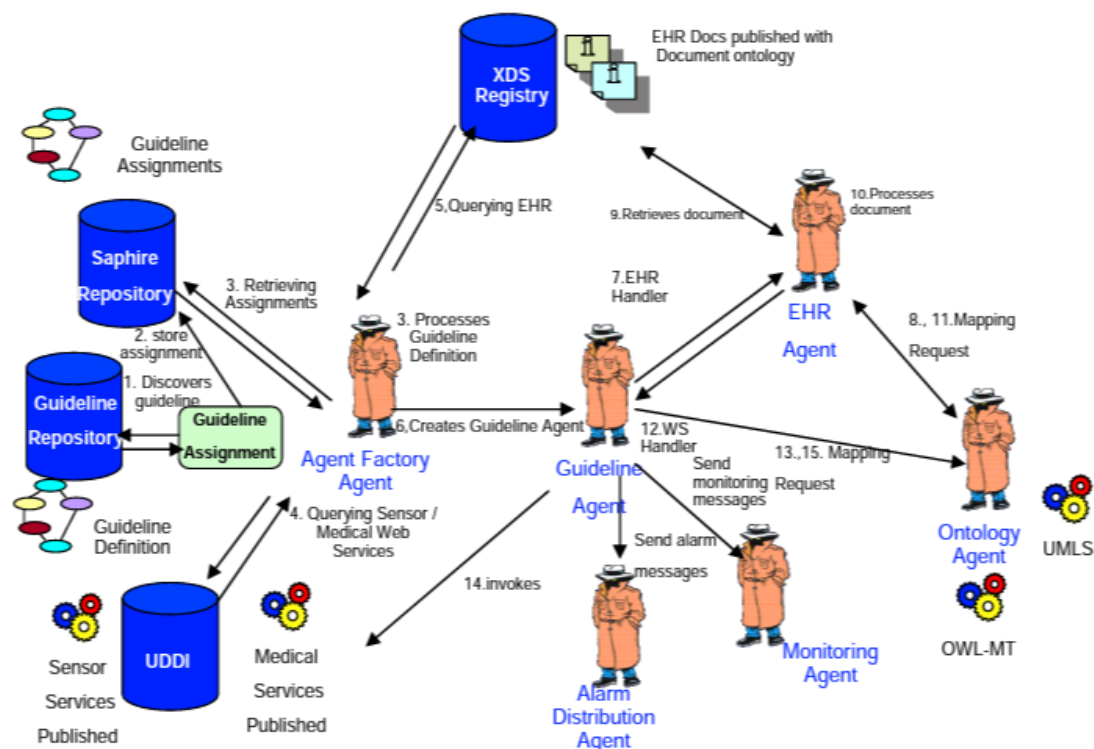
XDS Registry

EHR Docs published with Document ontology

Guideline Assignments

Saphire Repository

3. Retrieving Assignments

2. store assignment

Guideline Repository

1. Discovers guideline

Guideline Assignment

Guideline Definition

5,Querying EHR

3. Processes Guideline Definition

6,Creates Guideline Agent

Agent Factory Agent

4. Querying Sensor / Medical Web Services

UDDI

Sensor Services Published

Medical Services Published

9.Retrieves document

10.Processes document

7.EHR Handler

EHR Agent

8., 11.Mapping Request

Guideline Agent

12.WS Handler

Send monitoring messages

13.,15. Mapping Request

Ontology Agent

UMLS

OWL-MT

14.invokes

Send alarm messages

Alarm Distribution Agent

Monitoring Agent